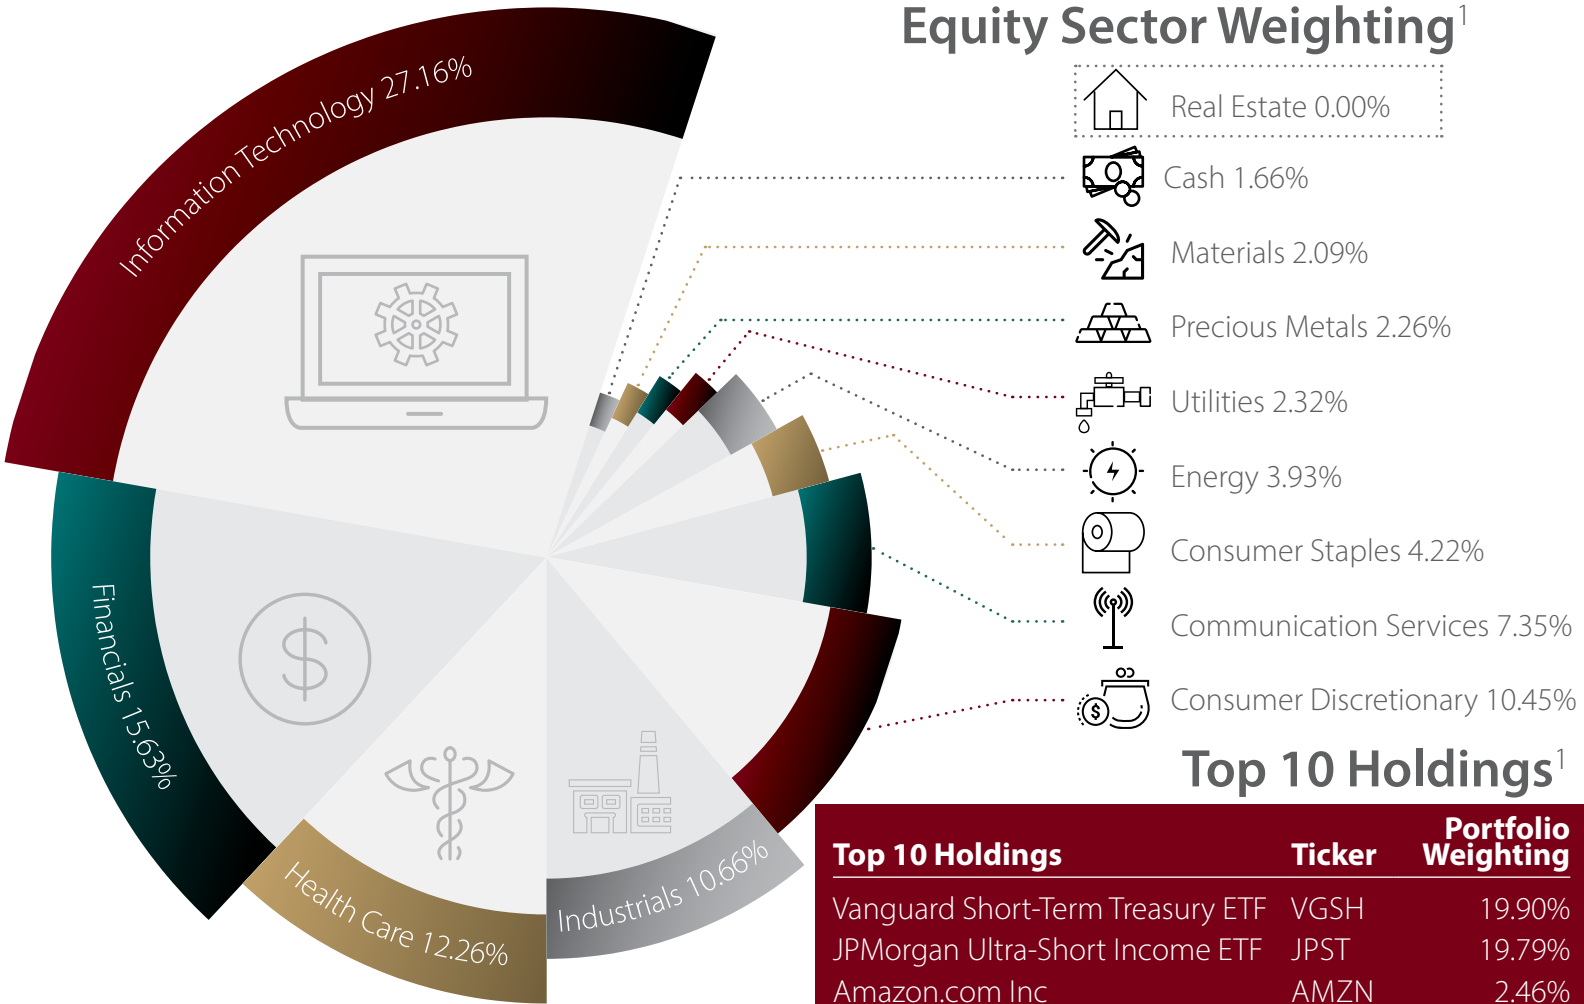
Equity Sector Weighting$^1$

Information Technology 27.16%

Real Estate 0.00%

Cash 1.66%

Materials 2.09%

Precious Metals 2.26%

Utilities 2.32%

Energy 3.93%

Consumer Staples 4.22%

Communication Services 7.35%

Consumer Discretionary 10.45%

Financials 15.63%

Health Care 12.26%

Industrials 10.66%

Top 10 Holdings$^1$

| Top 10 Holdings | Ticker | Portfolio Weighting |
|---|---|---|
| Vanguard Short-Term Treasury ETF | VGSH | 19.90% |
| JPMorgan Ultra-Short Income ETF | JPST | 19.79% |
| Amazon.com Inc | AMZN | 2.46% |